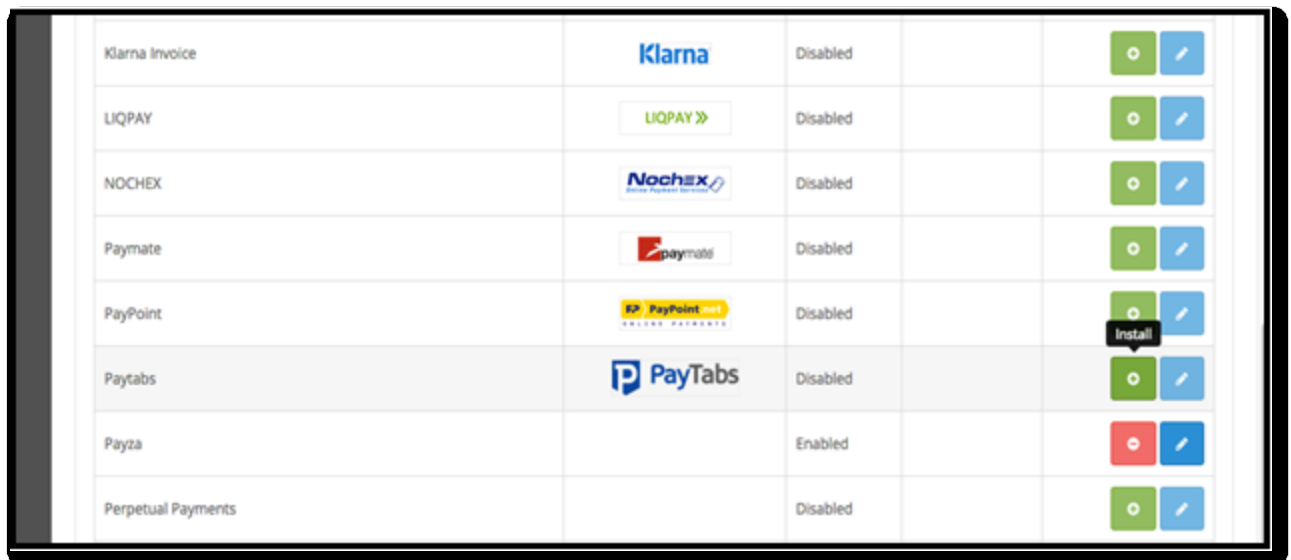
| | | | | |
|---|---|---|---|---|
| Klarna Invoice | Klarna | Disabled | | |
| LIQPAY | LIQPAY | Disabled | | |
| NOCHEX | Nochex Online Payment Services | Disabled | | |
| Paymate | paymate | Disabled | | |
| PayPoint | PayPoint.net ONLINE PAYMENTS | Disabled | | Install |
| Paytabs | PayTabs | Disabled | | |
| Payza | | Enabled | | |
| Perpetual Payments | | Disabled | | |